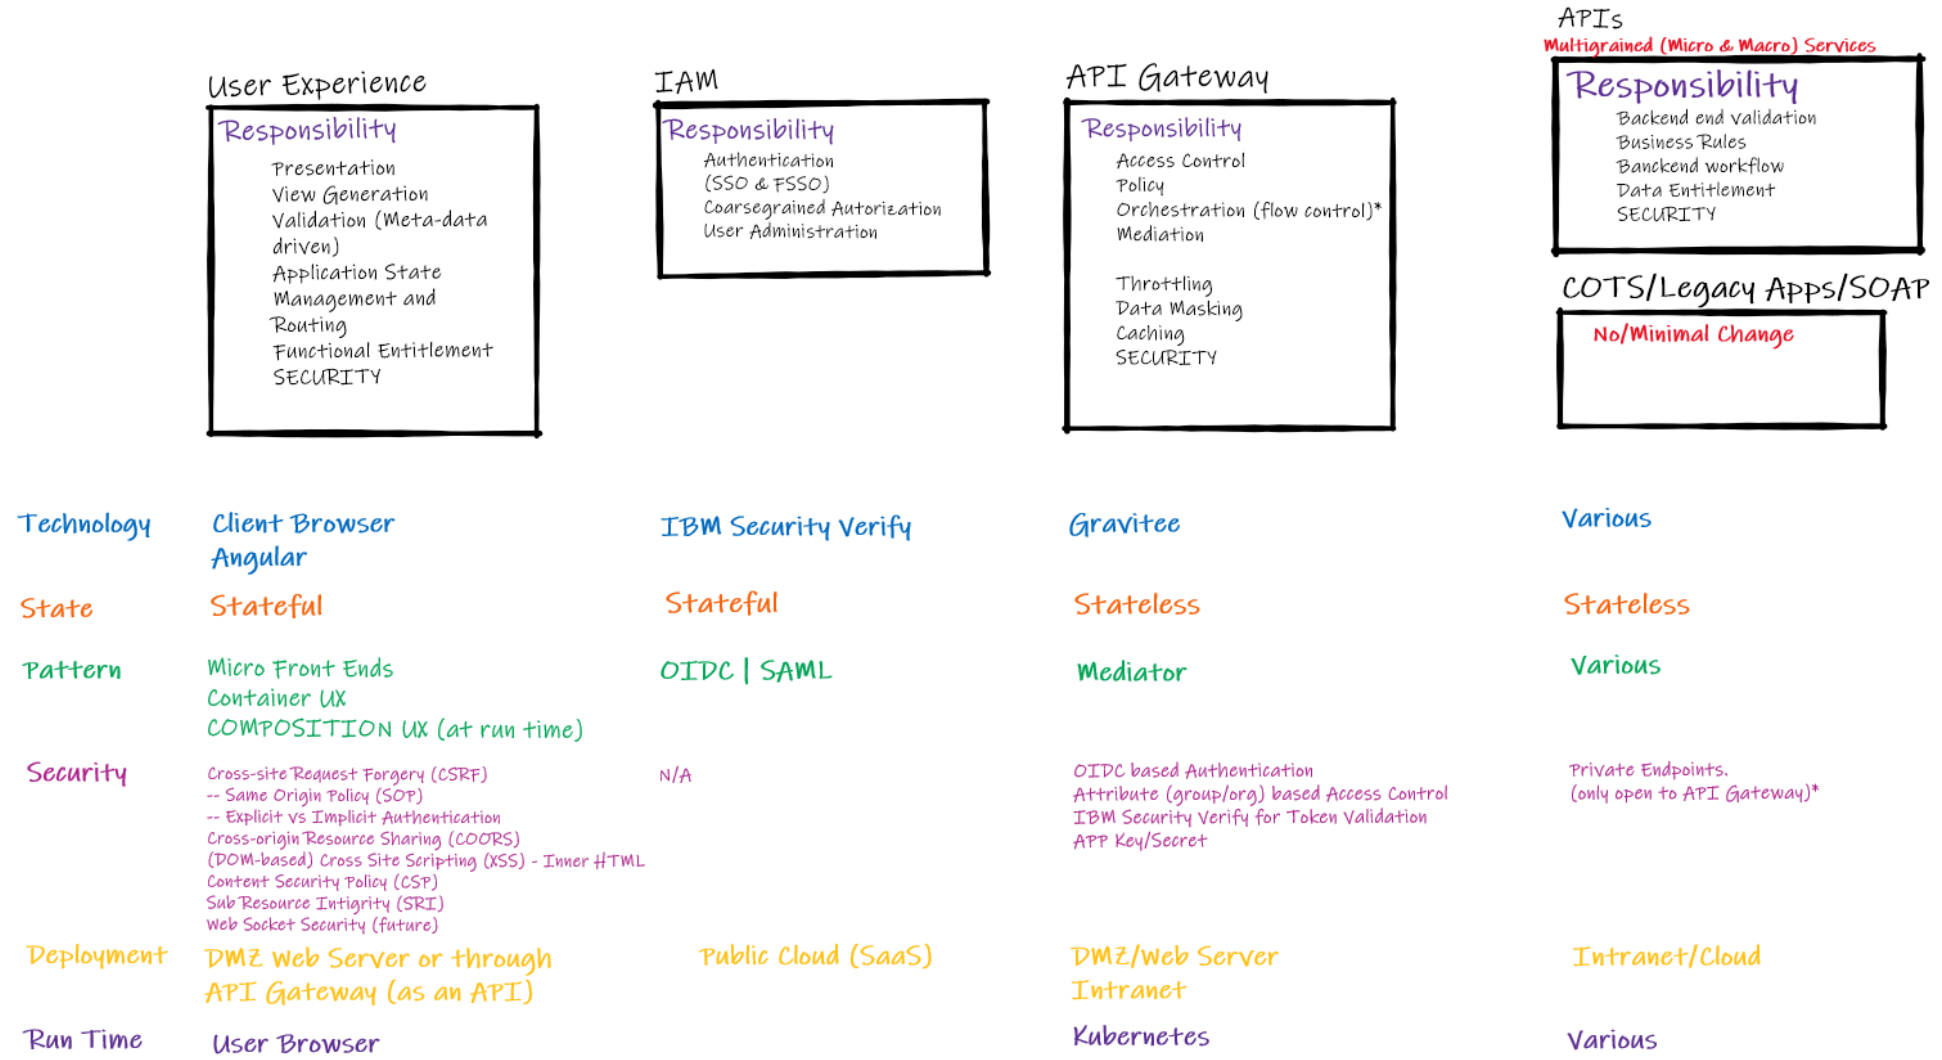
User Experience

Responsibility
Presentation
View Generation
Validation (Meta-data driven)
Application State Management and Routing
Functional Entitlement
SECURITY

IAM

Responsibility
Authentication
(SSO & FSSO)
Coarsegrained Autorization
User Administration

API Gateway

Responsibility
Access Control
Policy
Orchestration (flow control)*
Mediation

Throttling
Data Masking
Caching
SECURITY

APIs
Multigrained (Micro & Macro) Services

Responsibility
Backend end Validation
Business Rules
Banckend workflow
Data Entitlement
SECURITY

COTS/Legacy Apps/SOAP

No/Minimal Change

Technology
Client Browser
Angular
IBM Security Verify
Gravitee
Various

State
Stateful
Stateful
Stateless
Stateless

Pattern
Micro Front Ends
Container UX
COMPOSITION UX (at run time)
OIDC | SAML
Mediator
Various

Security
Cross-site Request Forgery (CSRF)
-- Same Origin Policy (SOP)
-- Explicit vs Implicit Authentication
Cross-origin Resource Sharing (COORS)
(DOM-based) Cross Site Scripting (XSS) - Inner HTML
Content Security Policy (CSP)
Sub Resource Intigrity (SRI)
Web Socket Security (future)
N/A
OIDC based Authentication
Attribute (group/org) based Access Control
IBM Security Verify for Token Validation
APP Key/Secret
Private Endpoints.
(only open to API Gateway)*

Deployment
DMZ Web Server or through API Gateway (as an API)
Public Cloud (SaaS)
DMZ/Web Server
Intranet
Intranet/Cloud

Run Time
User Browser
Kubernetes
Various